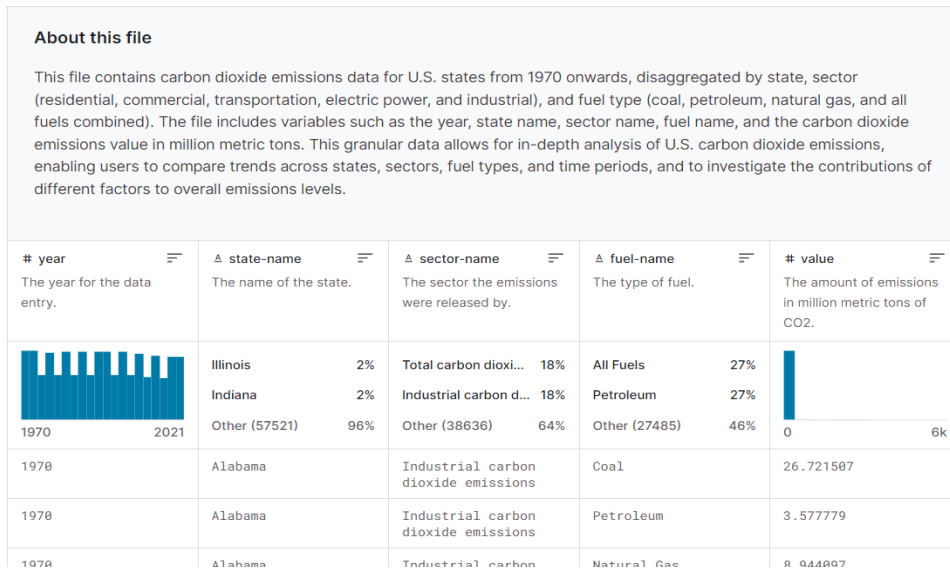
About this file

This file contains carbon dioxide emissions data for U.S. states from 1970 onwards, disaggregated by state, sector (residential, commercial, transportation, electric power, and industrial), and fuel type (coal, petroleum, natural gas, and all fuels combined). The file includes variables such as the year, state name, sector name, fuel name, and the carbon dioxide emissions value in million metric tons. This granular data allows for in-depth analysis of U.S. carbon dioxide emissions, enabling users to compare trends across states, sectors, fuel types, and time periods, and to investigate the contributions of different factors to overall emissions levels.

| # year | A state-name | A sector-name | A fuel-name | # value |
|---|---|---|---|---|
| The year for the data entry. | The name of the state. | The sector the emissions were released by. | The type of fuel. | The amount of emissions in million metric tons of CO2. |
| 1970 2021 | Illinois 2% Indiana 2% Other (57521) 96% | Total carbon dioxi... 18% Industrial carbon d... 18% Other (38636) 64% | All Fuels 27% Petroleum 27% Other (27485) 46% | 0 6k |
| 1970 | Alabama | Industrial carbon dioxide emissions | Coal | 26.721507 |
| 1970 | Alabama | Industrial carbon dioxide emissions | Petroleum | 3.577779 |
| 1970 | Alabama | Industrial carbon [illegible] | Natural Gas | 8.944097 |